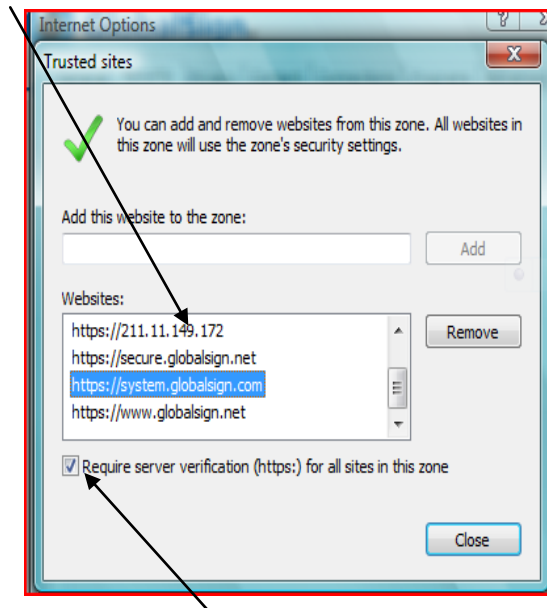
Internet Options
Trusted sites
X

You can add and remove websites from this zone. All websites in this zone will use the zone's security settings.

Add this website to the zone:

Add

Websites:
https://211.11.149.172
https://secure.globalsign.net
https://system.globalsign.com
https://www.globalsign.net

Remove

Require server verification (https:) for all sites in this zone

Close